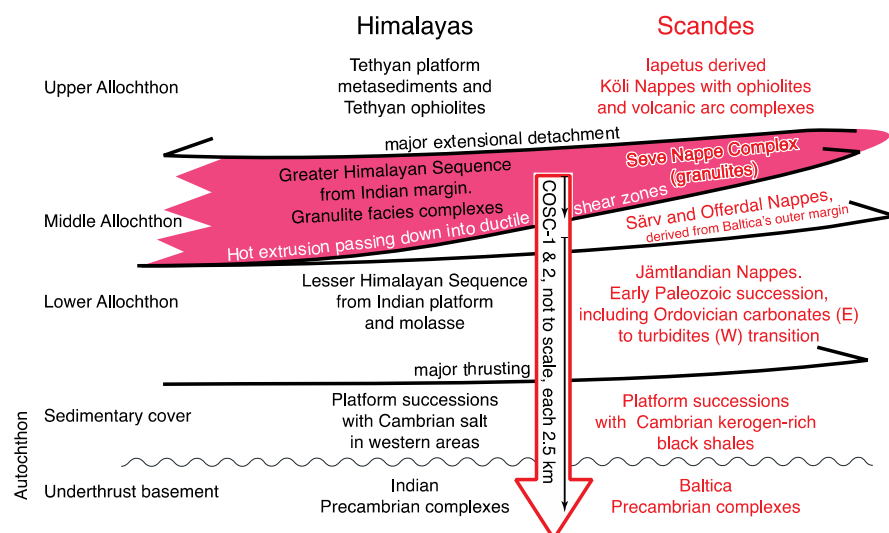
Himalayas

Scandes

Upper Allochthon

Tethyan platform metasediments and Tethyan ophiolites

Iapetus derived Köli Nappes with ophiolites and volcanic arc complexes

major extensional detachment

Greater Himalayan Sequence from Indian margin. Granulite facies complexes

Seve Nappe Complex (granulites)

Middle Allochthon

Hot extrusion passing down into ductile shear zones

Särv and Offerdal Nappes, derived from Baltica's outer margin

COSC-1 & 2, not to scale, each 2.5 km

Lower Allochthon

Lesser Himalayan Sequence from Indian platform and molasse

Jämtlandian Nappes. Early Paleozoic succession, including Ordovician carbonates (E) to turbidites (W) transition

major thrusting

Sedimentary cover

Platform successions with Cambrian salt in western areas

Platform successions with Cambrian kerogen-rich black shales

Autochthon

Underthrust basement

Indian Precambrian complexes

Baltica Precambrian complexes